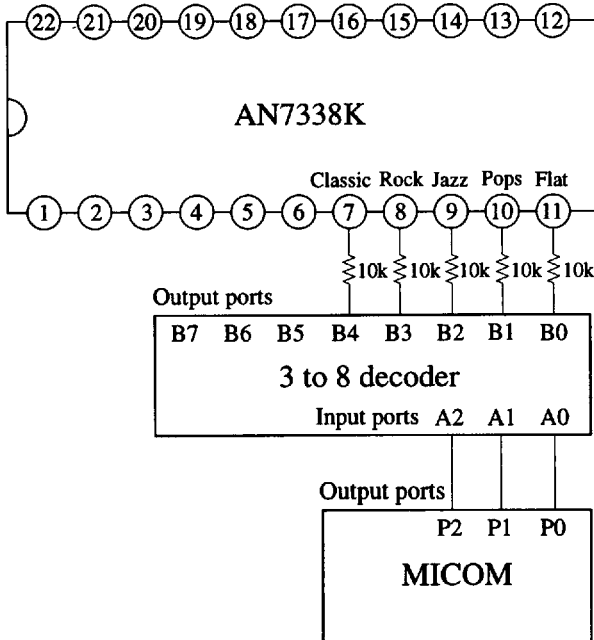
22 21 20 19 18 17 16 15 14 13 12

AN7338K

Classic Rock Jazz Pops Flat

1 2 3 4 5 6 7 8 9 10 11

10k 10k 10k 10k 10k

Output ports

B7 B6 B5 B4 B3 B2 B1 B0

3 to 8 decoder

Input ports A2 A1 A0

Output ports

P2 P1 P0

MICOM